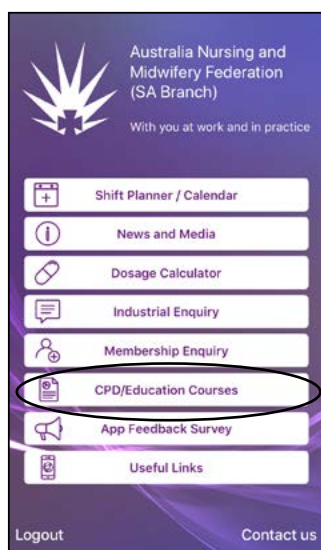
Australia Nursing and Midwifery Federation (SA Branch)

With you at work and in practice

Shift Planner / Calendar

News and Media

Dosage Calculator

Industrial Enquiry

Membership Enquiry

CPD/Education Courses

App Feedback Survey

Useful Links

Logout

Contact us